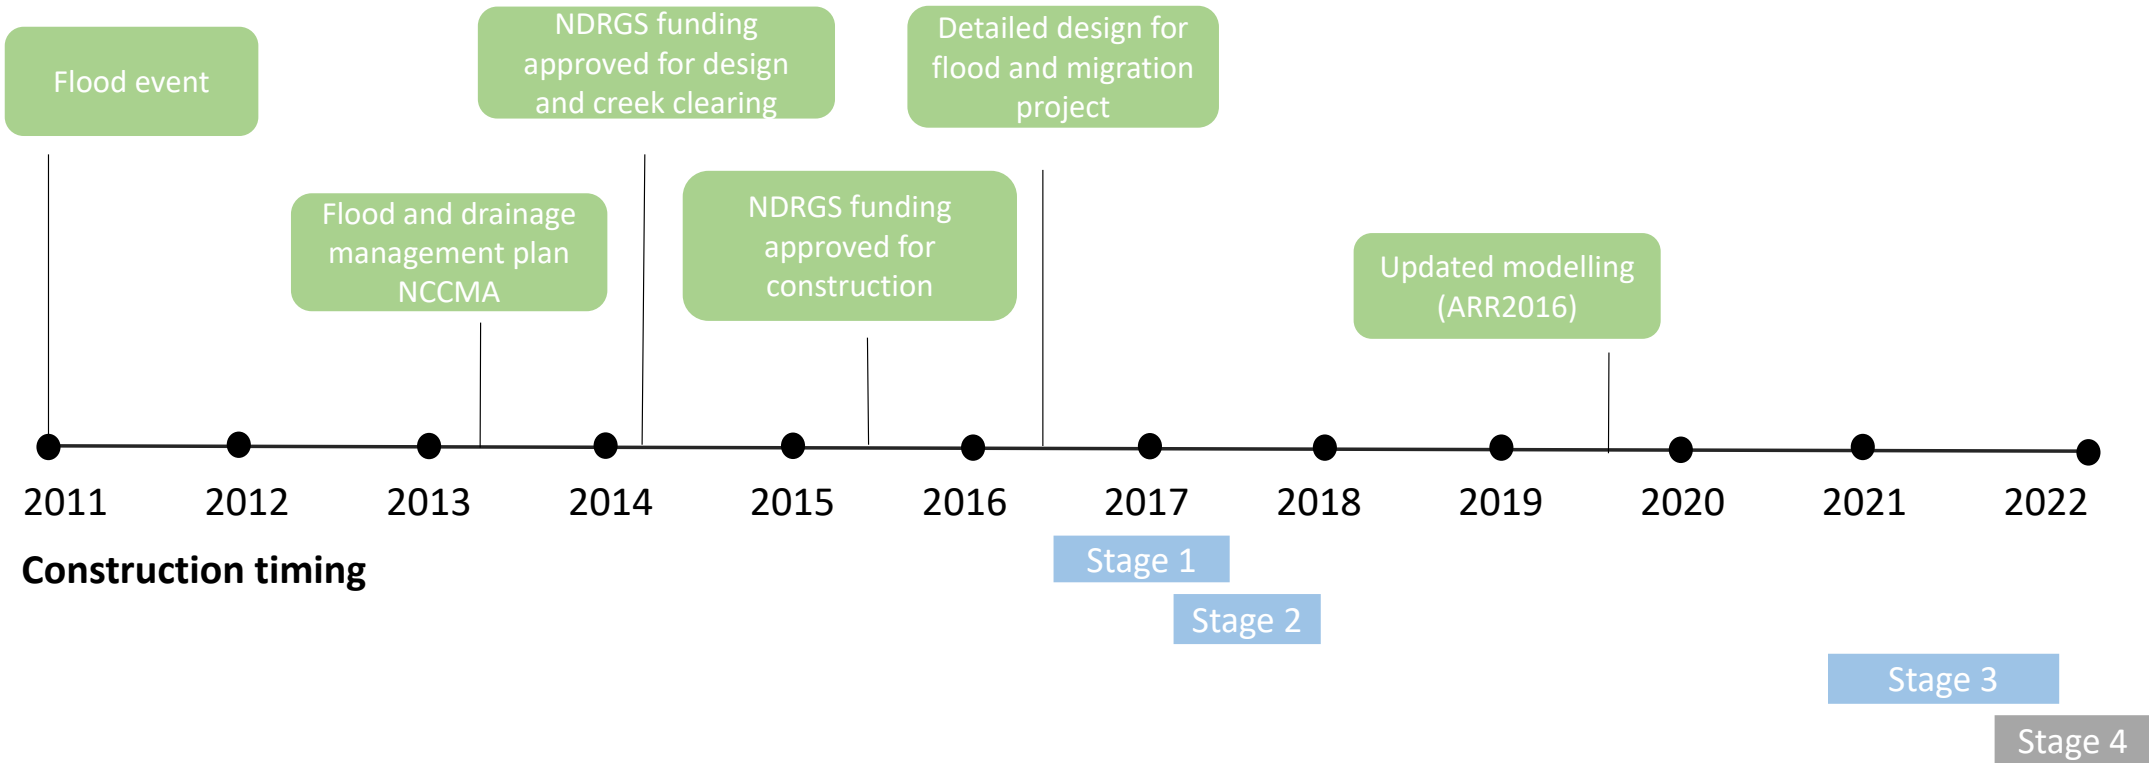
Flood event

NDRGS funding approved for design and creek clearing

Detailed design for flood and migration project

Flood and drainage management plan NCCMA

NDRGS funding approved for construction

Updated modelling (ARR2016)

2011 2012 2013 2014 2015 2016 2017 2018 2019 2020 2021 2022

Construction timing

Stage 1

Stage 2

Stage 3

Stage 4